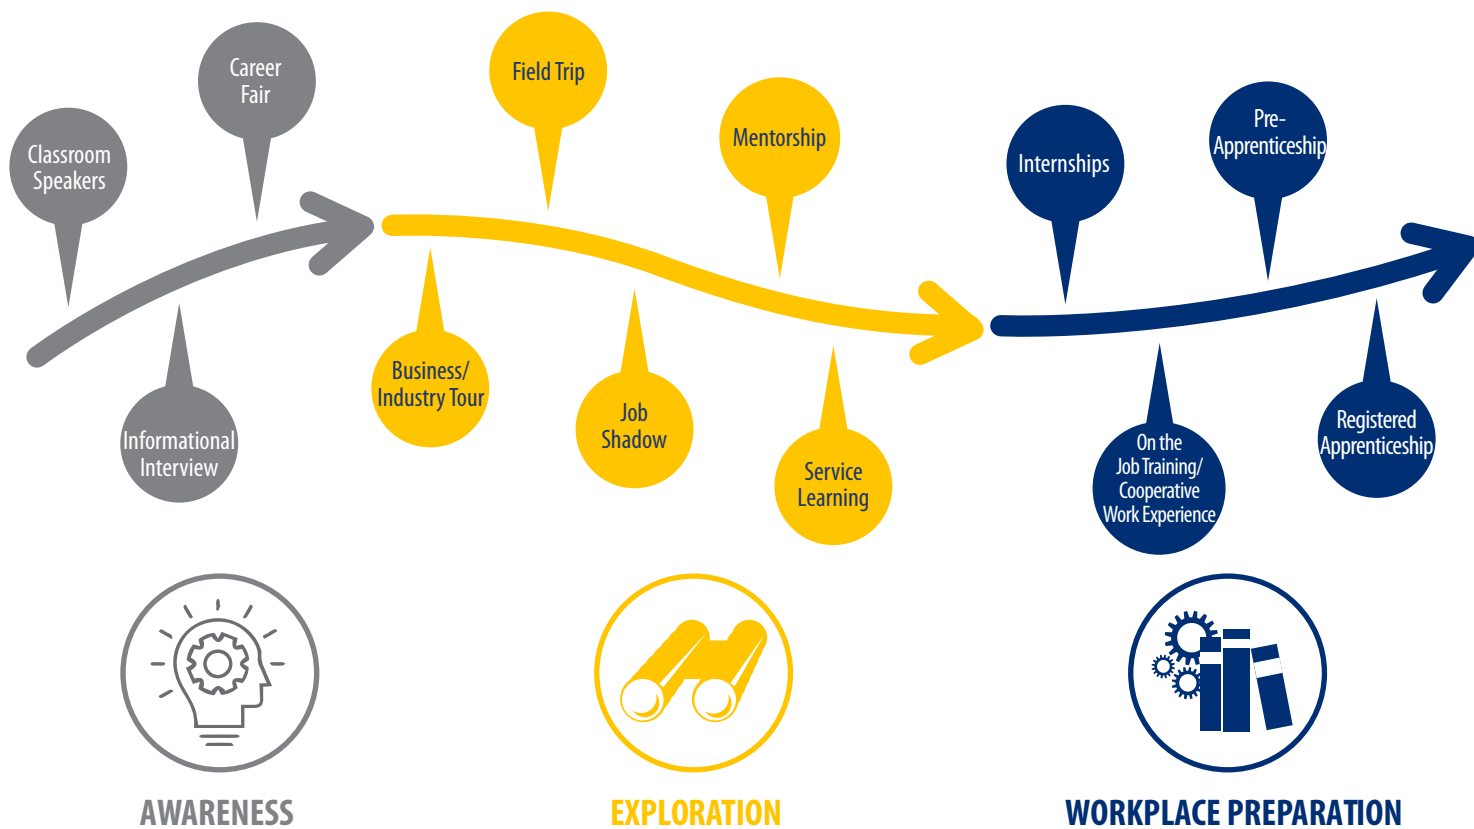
Classroom Speakers

Career Fair

Informational Interview

Field Trip

Business/ Industry Tour

Job Shadow

Mentorship

Service Learning

Internships

Pre-Apprenticeship

On the Job Training/ Cooperative Work Experience

Registered Apprenticeship

AWARENESS

EXPLORATION

WORKPLACE PREPARATION